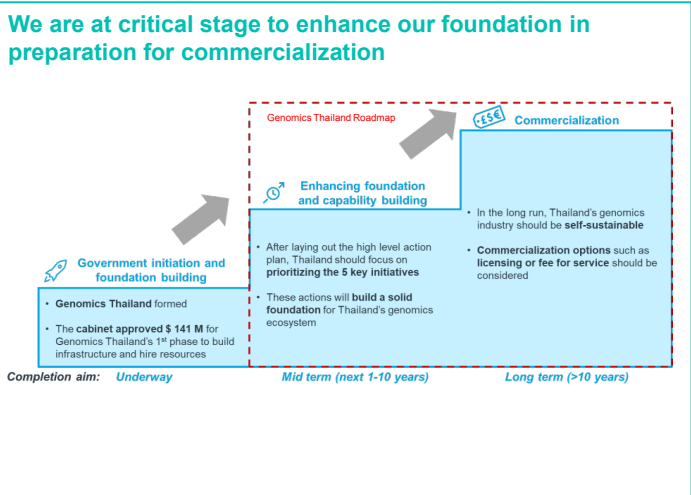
We are at critical stage to enhance our foundation in preparation for commercialization

Genomics Thailand Roadmap

Government initiation and foundation building

- Genomics Thailand formed
- The cabinet approved $ 141 M for Genomics Thailand's 1st phase to build infrastructure and hire resources

Enhancing foundation and capability building

- After laying out the high level action plan, Thailand should focus on prioritizing the 5 key initiatives
- These actions will build a solid foundation for Thailand's genomics ecosystem

£$€

Commercialization

- In the long run, Thailand's genomics industry should be self-sustainable
- Commercialization options such as licensing or fee for service should be considered

Completion aim: Underway Mid term (next 1-10 years) Long term (>10 years)